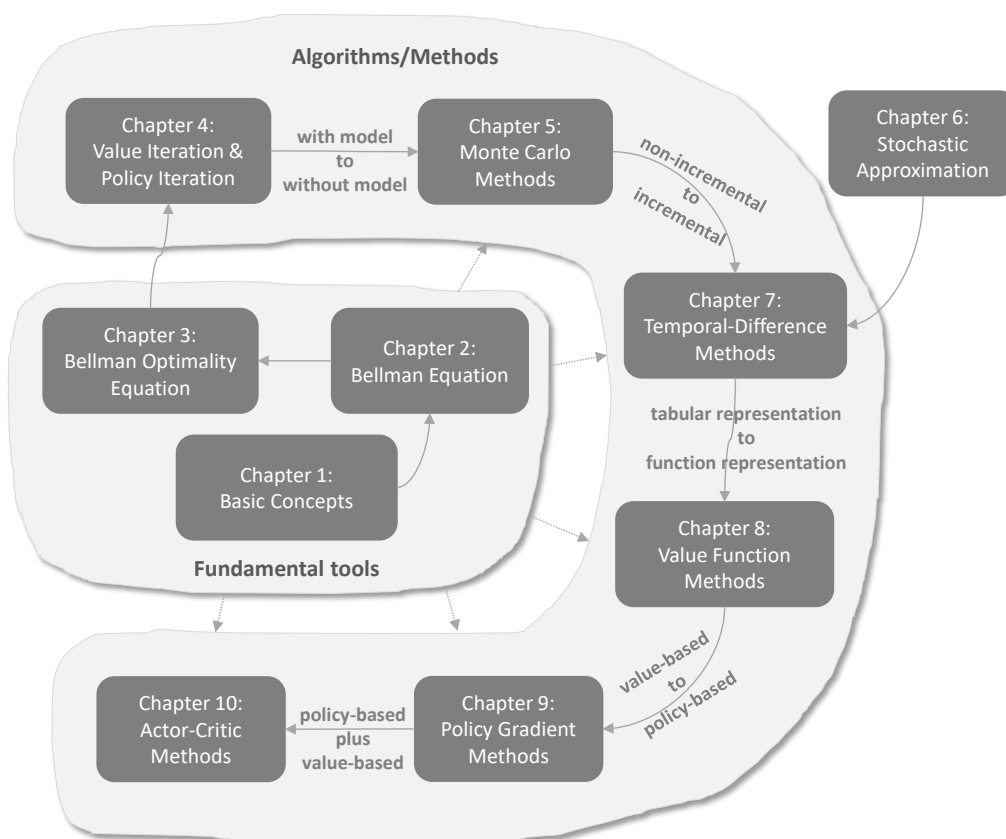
Algorithms/Methods

Chapter 4: Value Iteration & Policy Iteration

with model to without model

Chapter 5: Monte Carlo Methods

non-incremental to incremental

Chapter 6: Stochastic Approximation

Chapter 3: Bellman Optimality Equation

Chapter 2: Bellman Equation

Chapter 7: Temporal-Difference Methods

tabular representation to function representation

Chapter 1: Basic Concepts

Fundamental tools

Chapter 8: Value Function Methods

value-based to policy-based

Chapter 10: Actor-Critic Methods

policy-based plus value-based

Chapter 9: Policy Gradient Methods